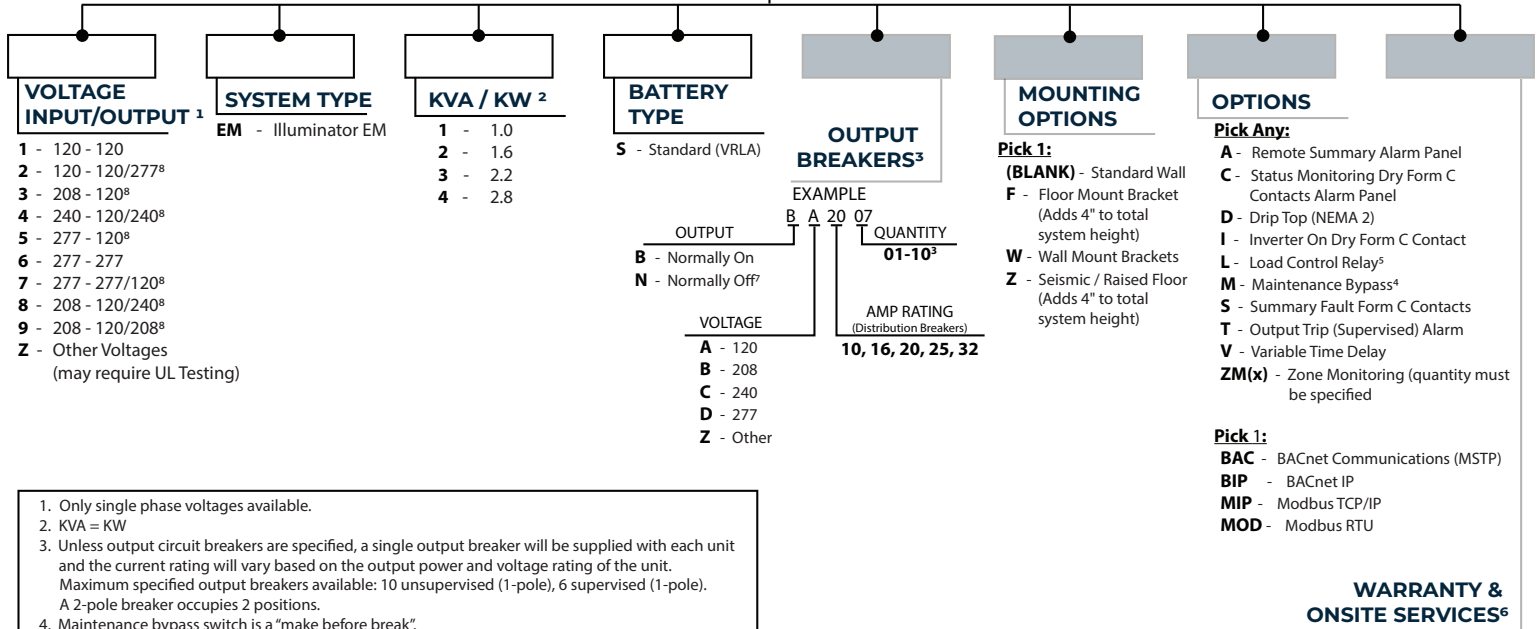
VOLTAGE INPUT/OUTPUT ¹
1 - 120 - 120
2 - 120 - 120/277⁸
3 - 208 - 120⁸
4 - 240 - 120/240⁸
5 - 277 - 120⁸
6 - 277 - 277
7 - 277 - 277/120⁸
8 - 208 - 120/240⁸
9 - 208 - 120/208⁸
Z - Other Voltages (may require UL Testing)

SYSTEM TYPE
EM - Illuminator EM

KVA / KW ²
1 - 1.0
2 - 1.6
3 - 2.2
4 - 2.8

BATTERY TYPE
S - Standard (VRLA)

OUTPUT BREAKERS³
EXAMPLE
B A 20 07
OUTPUT
B - Normally On
N - Normally Off⁷
VOLTAGE
A - 120
B - 208
C - 240
D - 277
Z - Other
QUANTITY
01-10³
AMP RATING
(Distribution Breakers)
10, 16, 20, 25, 32

MOUNTING OPTIONS
Pick 1:
(BLANK) - Standard Wall
F - Floor Mount Bracket (Adds 4" to total system height)
W - Wall Mount Brackets
Z - Seismic / Raised Floor (Adds 4" to total system height)

OPTIONS
Pick Any:
A - Remote Summary Alarm Panel
C - Status Monitoring Dry Form C Contacts Alarm Panel
D - Drip Top (NEMA 2)
I - Inverter On Dry Form C Contact
L - Load Control Relay⁵
M - Maintenance Bypass⁴
S - Summary Fault Form C Contacts
T - Output Trip (Supervised) Alarm
V - Variable Time Delay
ZM(x) - Zone Monitoring (quantity must be specified

Pick 1:
BAC - BACnet Communications (MSTP)
BIP - BACnet IP
MIP - Modbus TCP/IP
MOD - Modbus RTU

1. Only single phase voltages available.
2. KVA = KW
3. Unless output circuit breakers are specified, a single output breaker will be supplied with each unit and the current rating will vary based on the output power and voltage rating of the unit. Maximum specified output breakers available: 10 unsupervised (1-pole), 6 supervised (1-pole). A 2-pole breaker occupies 2 positions.
4. Maintenance bypass switch is a "make before break".

WARRANTY & ONSITE SERVICES⁶